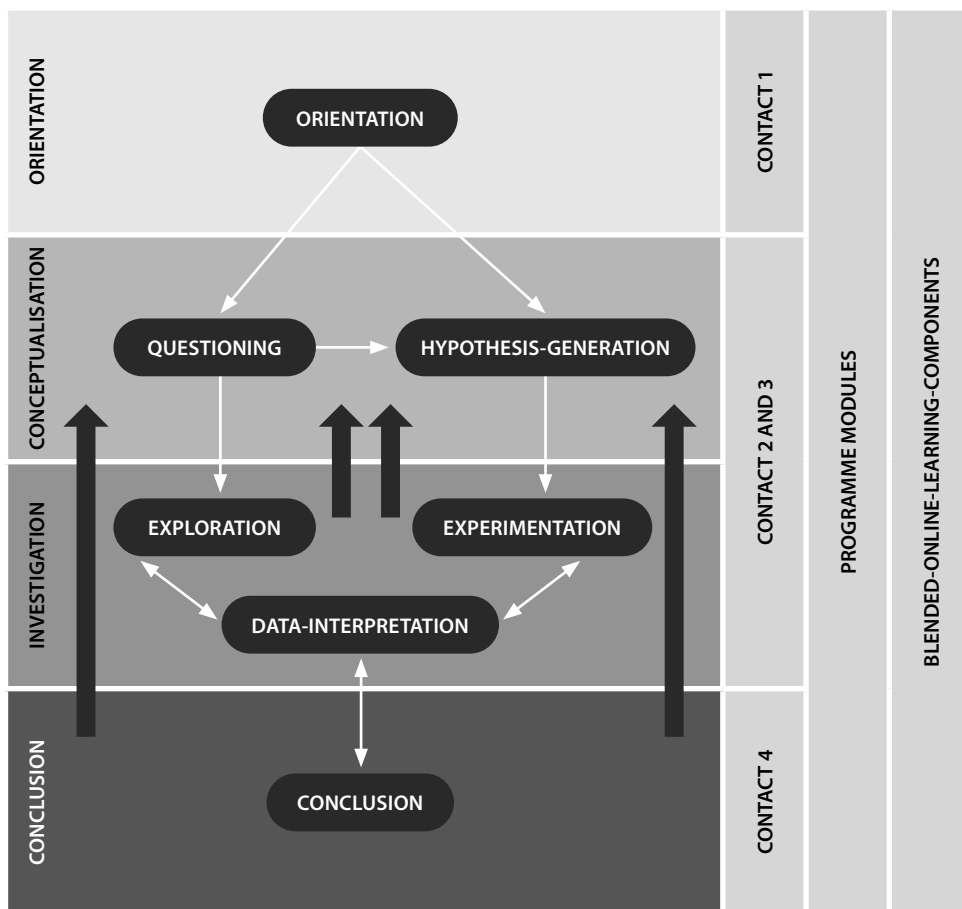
ORIENTATION

ORIENTATION

CONCEPTUALISATION

QUESTIONING

HYPOTHESIS-GENERATION

INVESTIGATION

EXPLORATION

EXPERIMENTATION

DATA-INTERPRETATION

CONCLUSION

CONCLUSION

CONTACT 1

CONTACT 2 AND 3

CONTACT 4

PROGRAMME MODULES

BLENDED-ONLINE-LEARNING-COMPONENTS